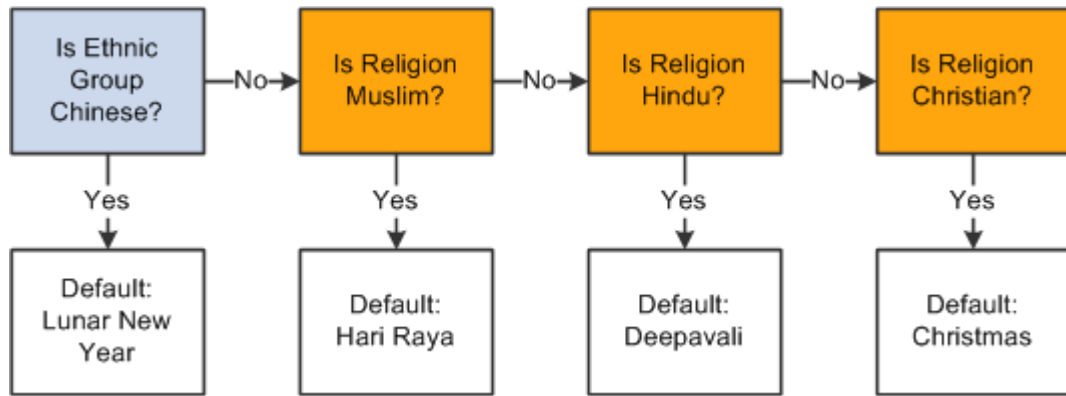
Is Ethnic Group Chinese?

No

Is Religion Muslim?

No

Is Religion Hindu?

No

Is Religion Christian?

Yes

Default: Lunar New Year

Yes

Default: Hari Raya

Yes

Default: Deepavali

Yes

Default: Christmas